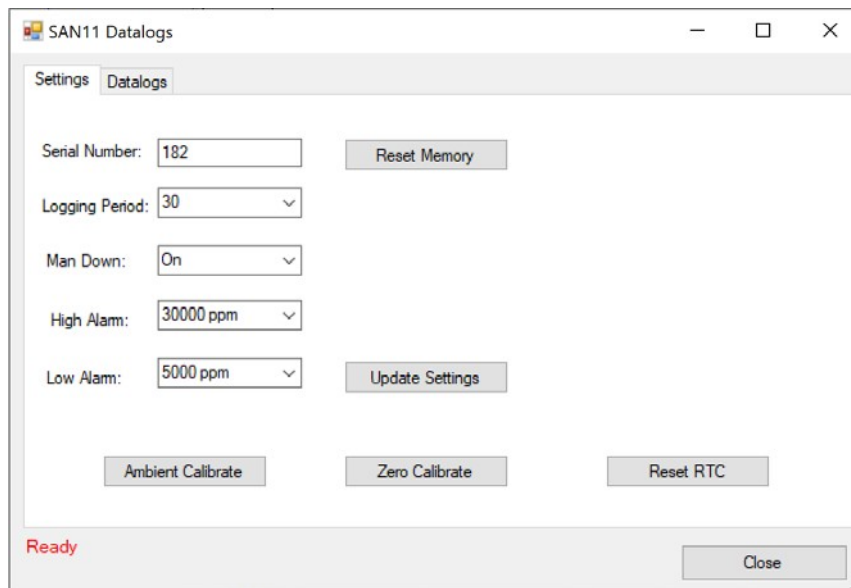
SAN11 Datalogs

Settings Datalogs

Serial Number: 182

Reset Memory

Logging Period: 30

Man Down: On

High Alarm: 30000 ppm

Low Alarm: 5000 ppm

Update Settings

Ambient Calibrate

Zero Calibrate

Reset RTC

Ready

Close